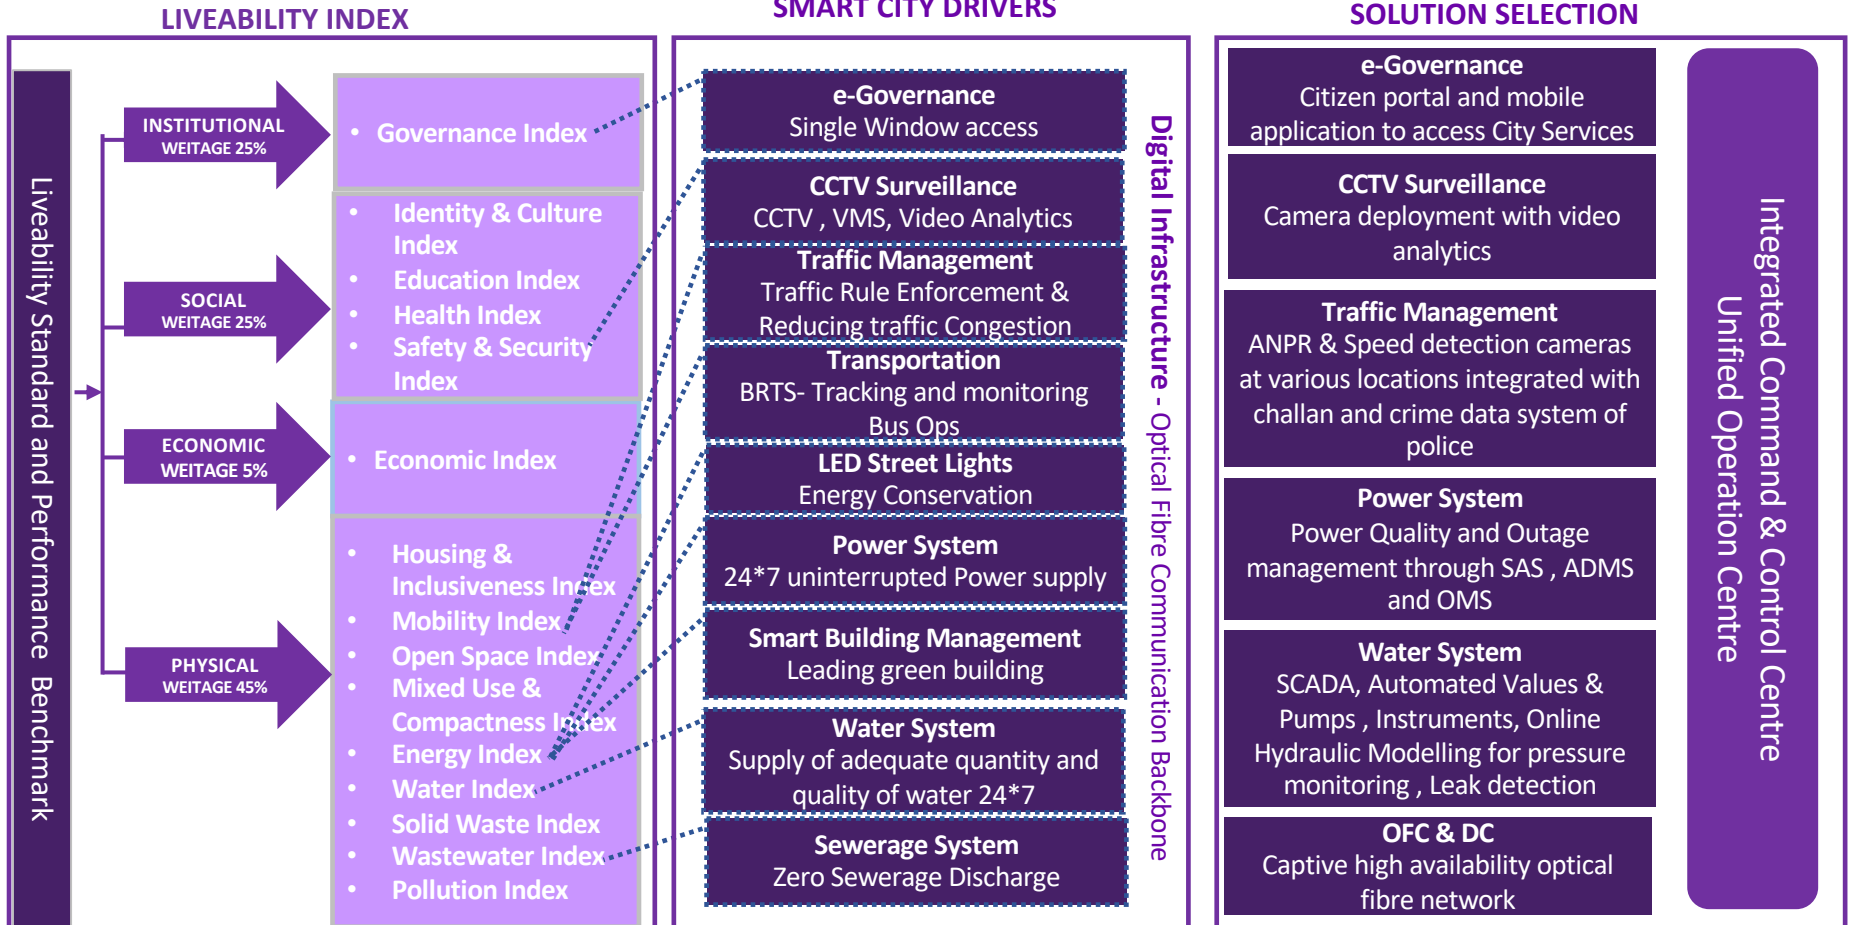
LIVEABILITY INDEX

SMART CITY DRIVERS

SOLUTION SELECTION

Liveability Standard and Performance Benchmark

INSTITUTIONAL WEITAGE 25%

SOCIAL WEITAGE 25%

ECONOMIC WEITAGE 5%

PHYSICAL WEITAGE 45%

• Governance Index

• Identity & Culture Index
• Education Index
• Health Index
• Safety & Security Index

• Economic Index

• Housing & Inclusiveness Index
• Mobility Index
• Open Space Index
• Mixed Use & Compactness Index
• Energy Index
• Water Index
• Solid Waste Index
• Wastewater Index
• Pollution Index

e-Governance
Single Window access

CCTV Surveillance
CCTV , VMS, Video Analytics

Traffic Management
Traffic Rule Enforcement & Reducing traffic Congestion

Transportation
BRTS- Tracking and monitoring Bus Ops

LED Street Lights
Energy Conservation

Power System
24*7 uninterrupted Power supply

Smart Building Management
Leading green building

Water System
Supply of adequate quantity and quality of water 24*7

Sewerage System
Zero Sewerage Discharge

Digital Infrastructure - Optical Fibre Communication Backbone

e-Governance
Citizen portal and mobile application to access City Services

CCTV Surveillance
Camera deployment with video analytics

Traffic Management
ANPR & Speed detection cameras at various locations integrated with challan and crime data system of police

Power System
Power Quality and Outage management through SAS , ADMS and OMS

Water System
SCADA, Automated Values & Pumps , Instruments, Online Hydraulic Modelling for pressure monitoring , Leak detection

OFC & DC
Captive high availability optical fibre network

Integrated Command & Control Centre
Unified Operation Centre